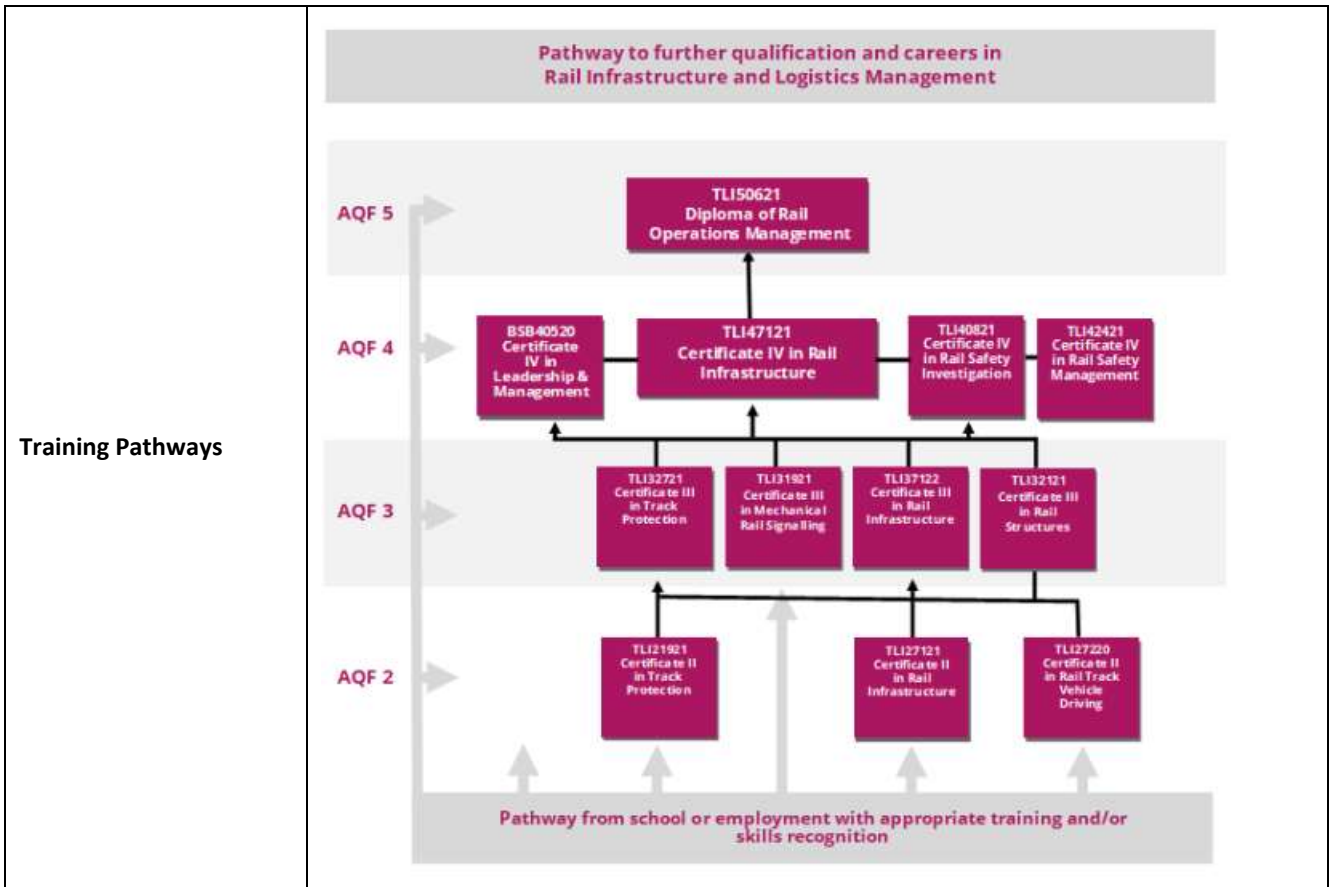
Training Pathways

Pathway to further qualification and careers in Rail Infrastructure and Logistics Management

AQF 5

TLI50621
Diploma of Rail Operations Management

AQF 4

BSB40520
Certificate IV in Leadership & Management

TLI47121
Certificate IV in Rail Infrastructure

TLI40821
Certificate IV in Rail Safety Investigation

TLI42421
Certificate IV in Rail Safety Management

AQF 3

TLI32721
Certificate III in Track Protection

TLI31921
Certificate III in Mechanical Rail Signalling

TLI37122
Certificate III in Rail Infrastructure

TLI32121
Certificate III in Rail Structures

AQF 2

TLI21921
Certificate II in Track Protection

TLI27121
Certificate II in Rail Infrastructure

TLI27220
Certificate II in Rail Track Vehicle Driving

Pathway from school or employment with appropriate training and/or skills recognition